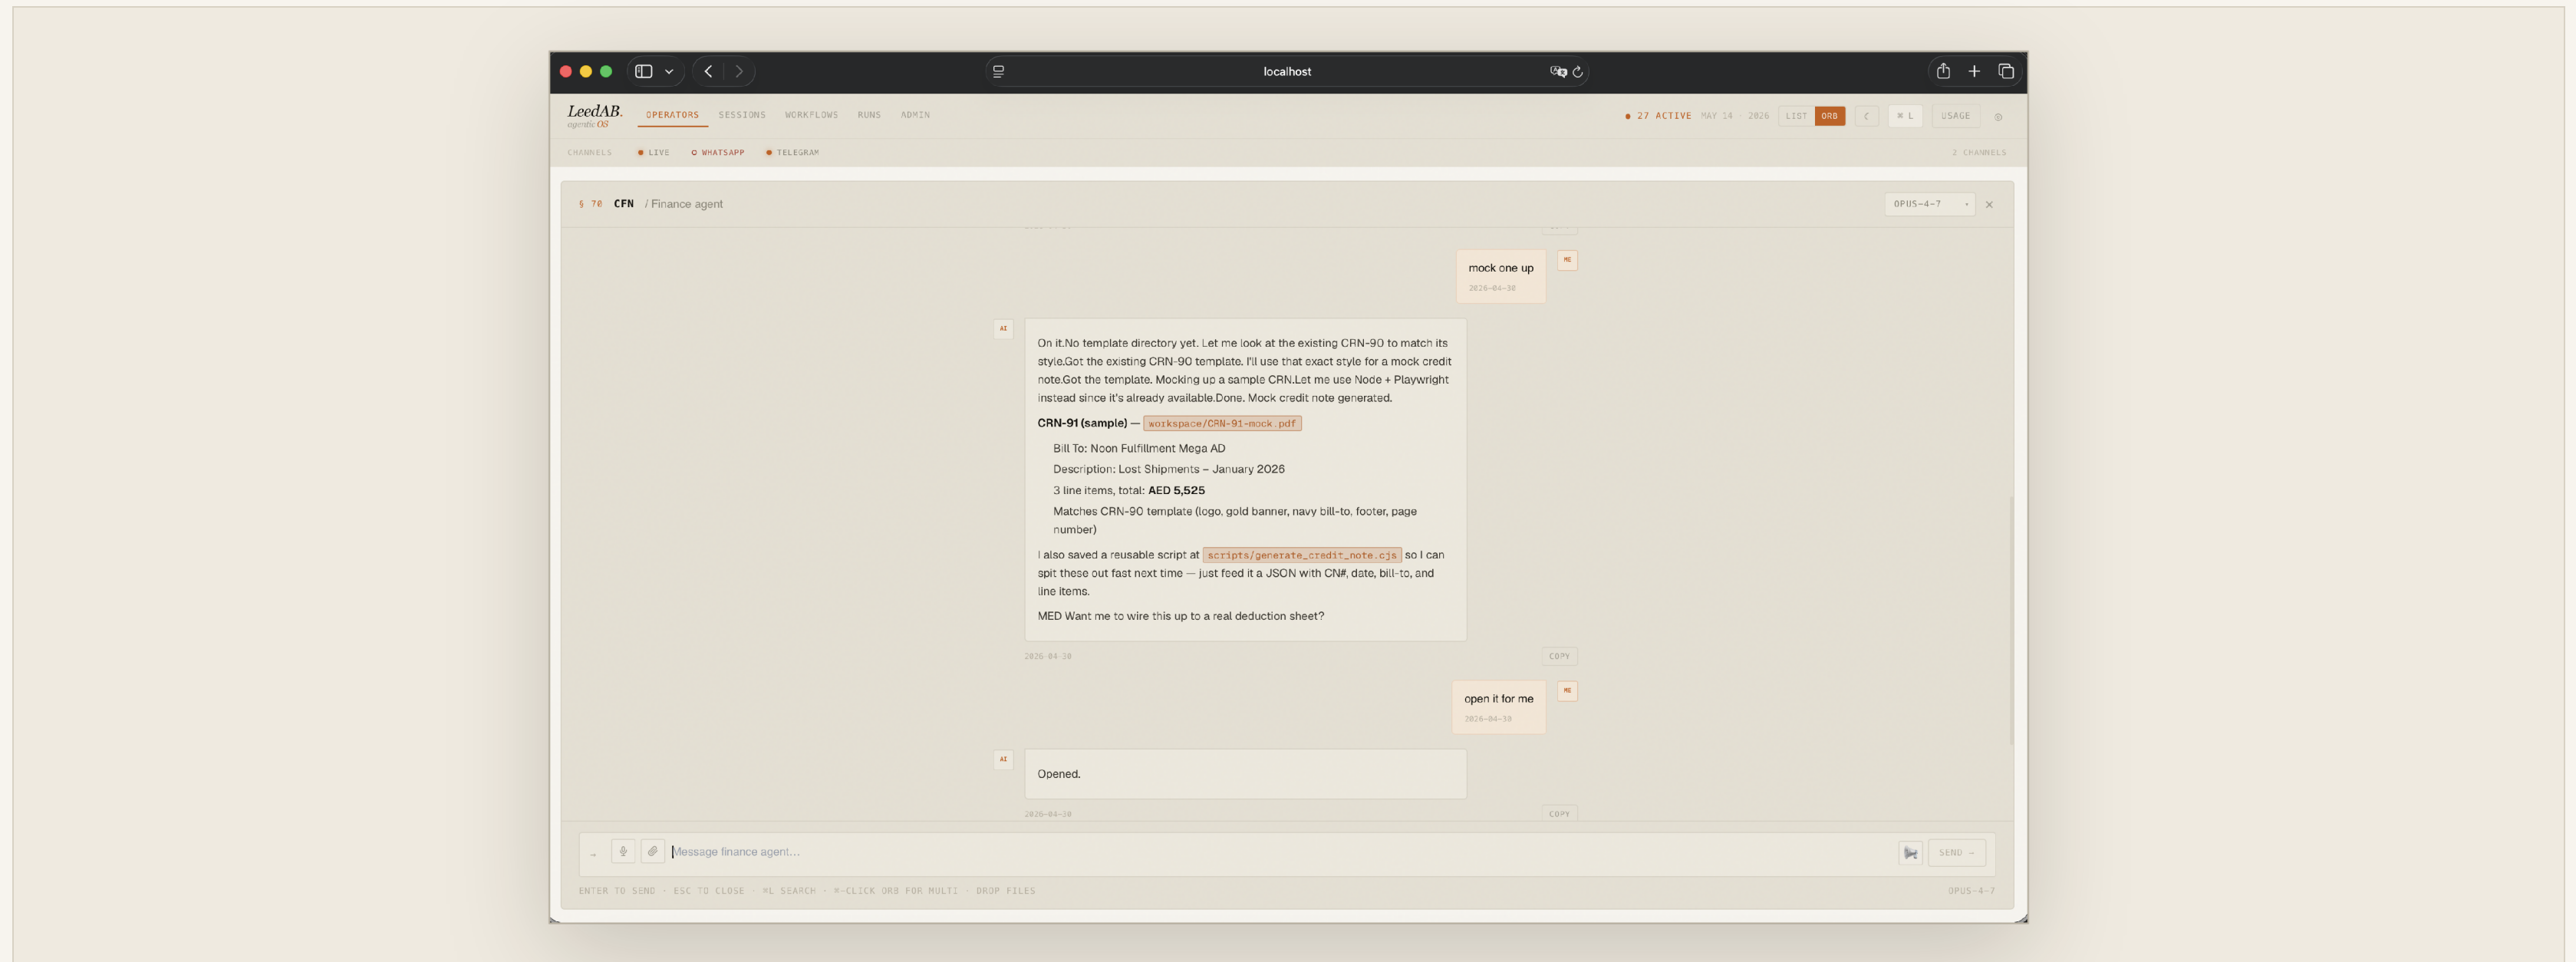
localhost

LeedAB.
agentic OS

OPERATORS SESSIONS WORKFLOWS RUNS ADMIN

● 27 ACTIVE MAY 14 · 2026 LIST ORB ⌘ L USAGE

CHANNELS ● LIVE ○ WHATSAPP ● TELEGRAM 2 CHANNELS

§ 70 CFN / Finance agent OPUS-4-7 ×

mock one up
2026-04-30
ME

AI
On it.No template directory yet. Let me look at the existing CRN-90 to match its style.Got the existing CRN-90 template. I'll use that exact style for a mock credit note.Got the template. Mocking up a sample CRN.Let me use Node + Playwright instead since it's already available.Done. Mock credit note generated.

**CRN-91 (sample)** — `workspace/CRN-91-mock.pdf`

Bill To: Noon Fulfillment Mega AD

Description: Lost Shipments – January 2026

3 line items, total: **AED 5,525**

Matches CRN-90 template (logo, gold banner, navy bill-to, footer, page number)

I also saved a reusable script at `scripts/generate_credit_note.cjs` so I can spit these out fast next time — just feed it a JSON with CN#, date, bill-to, and line items.

MED Want me to wire this up to a real deduction sheet?

2026-04-30 COPY

open it for me
2026-04-30
ME

AI
Opened.

2026-04-30 COPY

Message finance agent...
SEND

ENTER TO SEND · ESC TO CLOSE · ⌘L SEARCH · ⌘-CLICK ORB FOR MULTI · DROP FILES OPUS-4-7